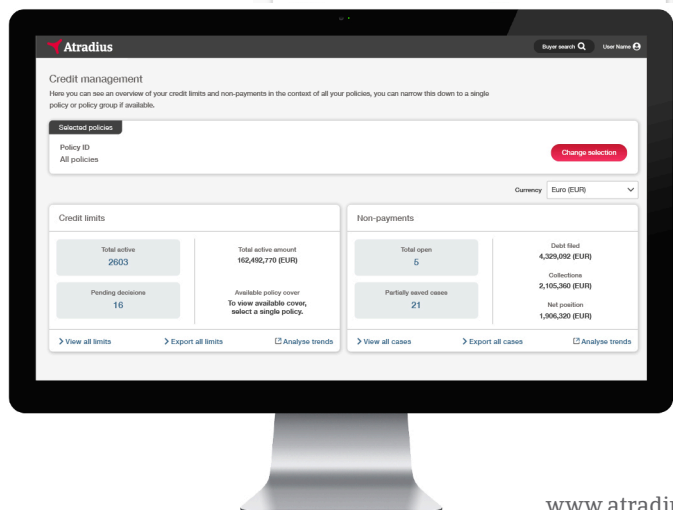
Atradius

Buyer search

User Name

Credit management

Here you can see an overview of your credit limits and non-payments in the context of all your policies, you can narrow this down to a single policy or policy group if available.

Selected policies

Policy ID
All policies

Change selection

Currency Euro (EUR)

Credit limits

Total active
2603

Total active amount
162,492,770 (EUR)

Pending decisions
16

Available policy cover
To view available cover, select a single policy.

View all limits

Export all limits

Analyse trends

Non-payments

Total open
5

Debt filed
4,329,092 (EUR)

Collections
2,105,360 (EUR)

Partially saved cases
21

Net position
1,906,320 (EUR)

View all cases

Export all cases

Analyse trends

www.atradi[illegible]